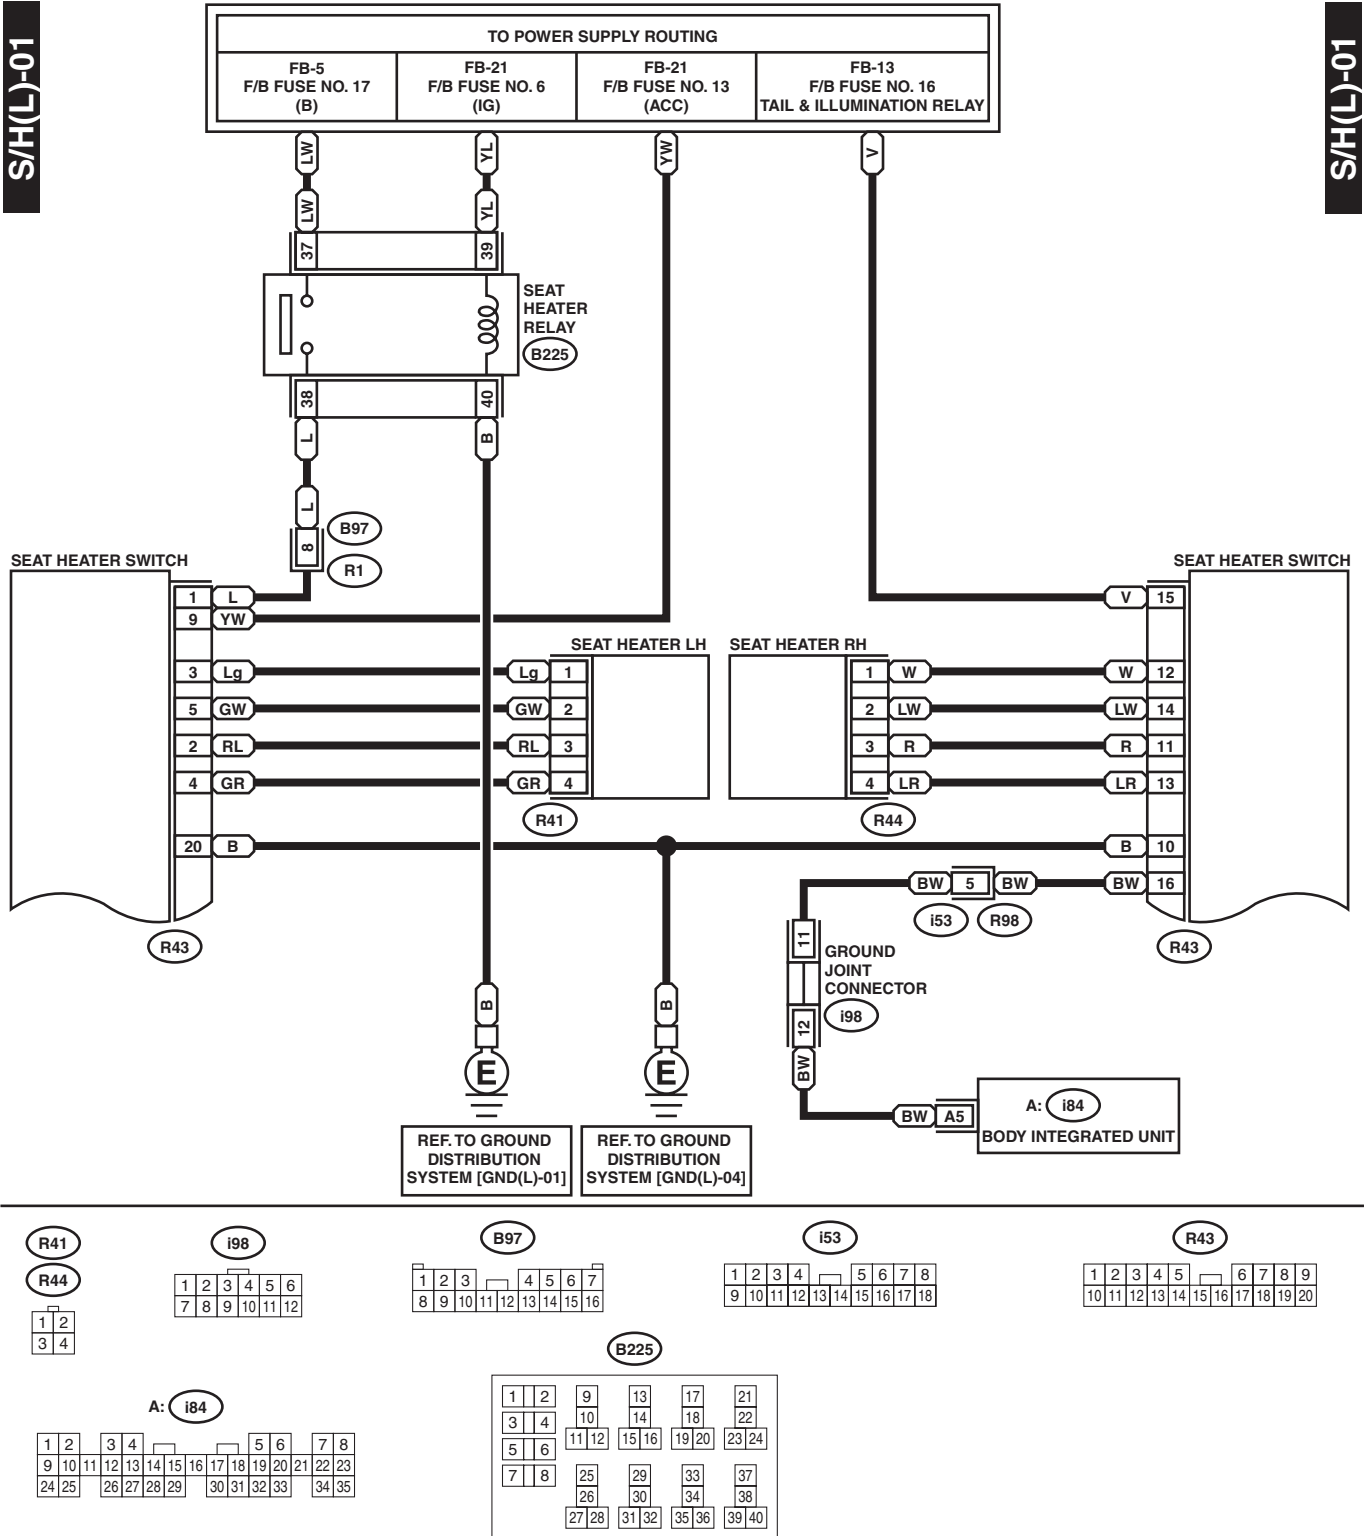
S/H(L)-01

S/H(L)-01

TO POWER SUPPLY ROUTING

| FB-5 F/B FUSE NO. 17 (B) | FB-21 F/B FUSE NO. 6 (IG) | FB-21 F/B FUSE NO. 13 (ACC) | FB-13 F/B FUSE NO. 16 TAIL & ILLUMINATION RELAY |
|---|---|---|---|

LW YL YW V
LW YL
37 39
SEAT HEATER RELAY B225
38 40
L B
L
B97
8
R1

SEAT HEATER SWITCH
1 L
9 YW
3 Lg
5 GW
2 RL
4 GR
20 B
R43

SEAT HEATER LH
Lg 1
GW 2
RL 3
GR 4
R41

SEAT HEATER RH
1 W
2 LW
3 R
4 LR
R44

SEAT HEATER SWITCH
V 15
W 12
LW 14
R 11
LR 13
B 10
BW 16
R43

BW 5 BW
i53 R98

11
GROUND JOINT CONNECTOR
12
i98
BW

B B
E E

REF. TO GROUND DISTRIBUTION SYSTEM [GND(L)-01]

REF. TO GROUND DISTRIBUTION SYSTEM [GND(L)-04]

BW A5
A: i84
BODY INTEGRATED UNIT

R41
R44
1 2
3 4

i98
1 2 3 4 5 6
7 8 9 10 11 12

B97
1 2 3 4 5 6 7
8 9 10 11 12 13 14 15 16

i53
1 2 3 4 5 6 7 8
9 10 11 12 13 14 15 16 17 18

R43
1 2 3 4 5 6 7 8 9
10 11 12 13 14 15 16 17 18 19 20

A: i84
1 2 3 4 5 6 7 8
9 10 11 12 13 14 15 16 17 18 19 20 21 22 23
24 25 26 27 28 29 30 31 32 33 34 35

B225
1 2 3 4 5 6 7 8
9 10 11 12
13 14 15 16
17 18 19 20
21 22 23 24
25 26 27 28
29 30 31 32
33 34 35 36
37 38 39 40